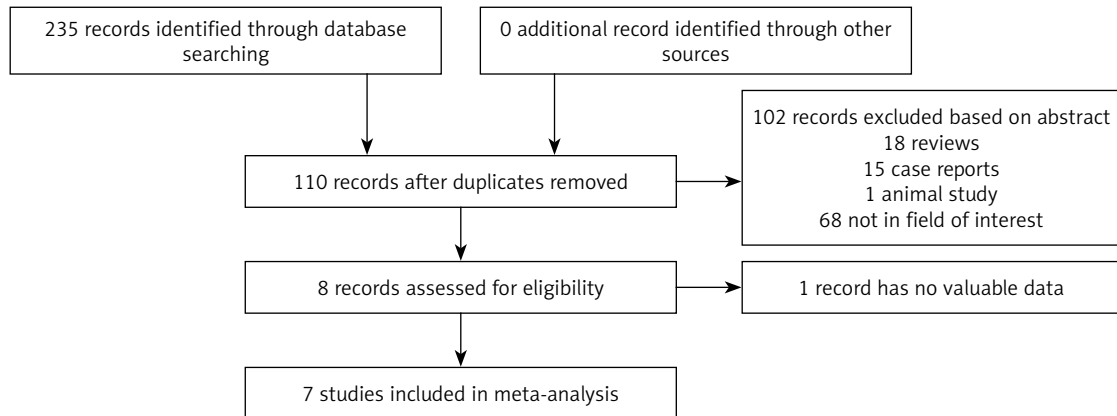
235 records identified through database searching

0 additional record identified through other sources

110 records after duplicates removed

102 records excluded based on abstract
18 reviews
15 case reports
1 animal study
68 not in field of interest

8 records assessed for eligibility

1 record has no valuable data

7 studies included in meta-analysis